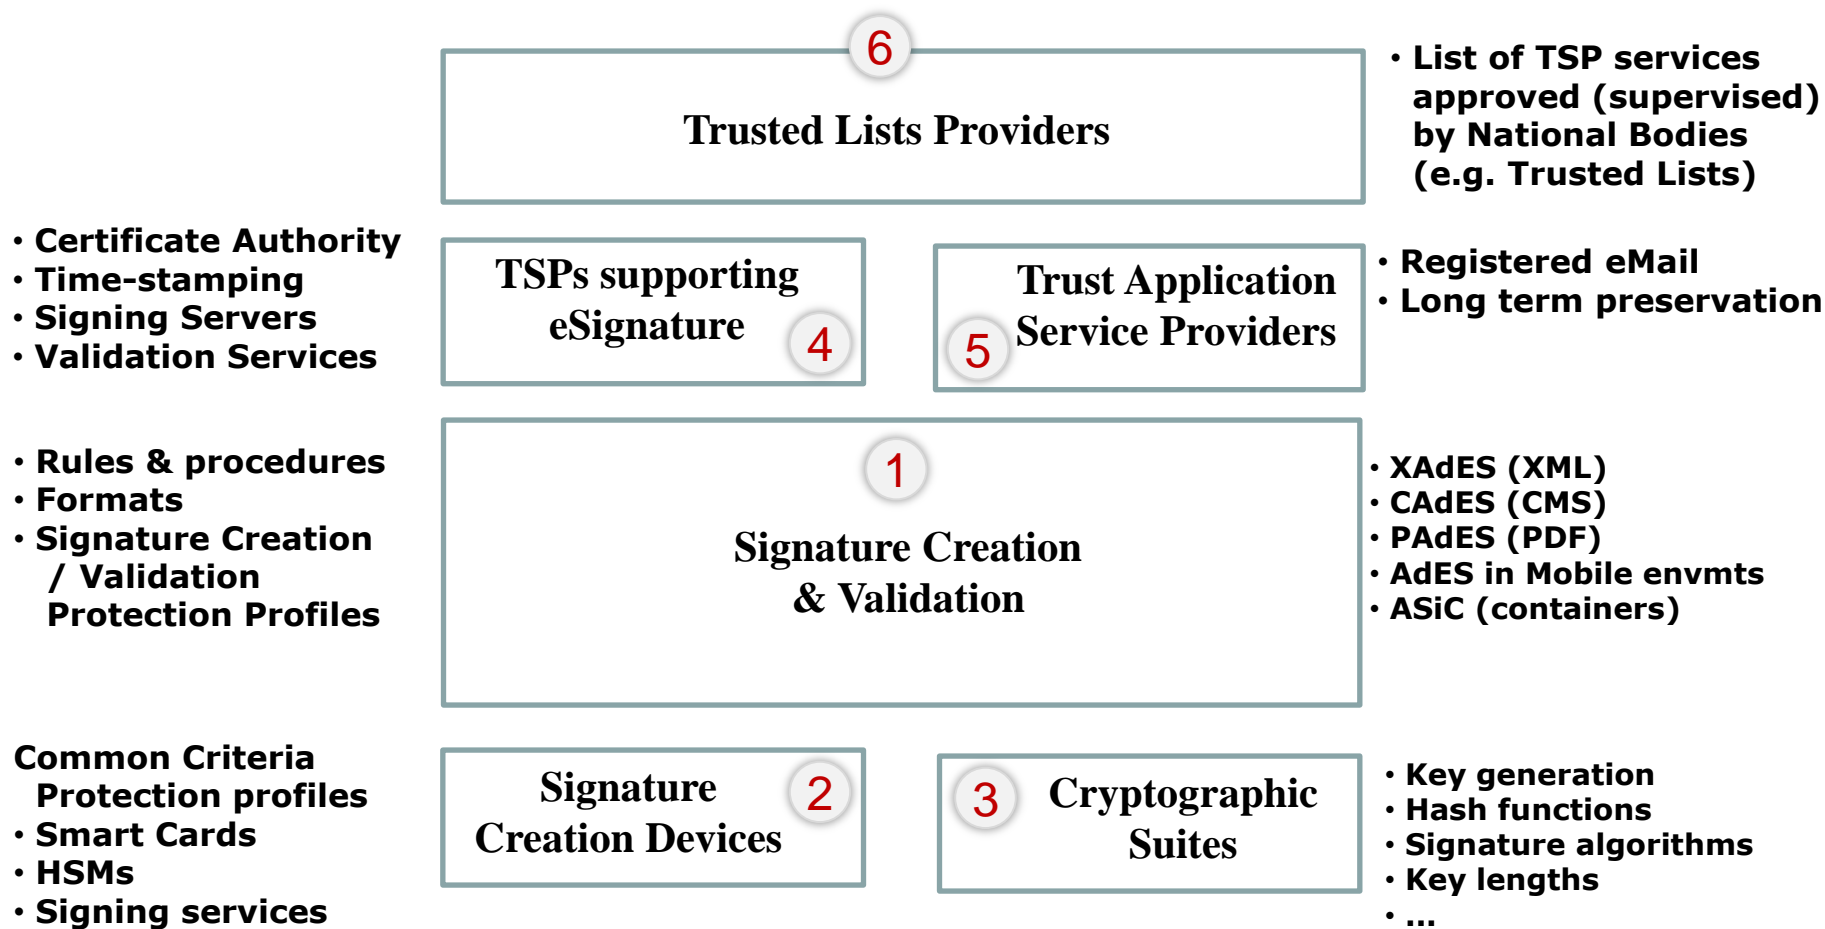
6

Trusted Lists Providers

• List of TSP services approved (supervised) by National Bodies (e.g. Trusted Lists)

• Certificate Authority
• Time-stamping
• Signing Servers
• Validation Services

TSPs supporting eSignature

4

5

Trust Application Service Providers

• Registered eMail
• Long term preservation

• Rules & procedures
• Formats
• Signature Creation / Validation Protection Profiles

1

Signature Creation & Validation

• XAdES (XML)
• CAdES (CMS)
• PAdES (PDF)
• AdES in Mobile envmts
• ASiC (containers)

Common Criteria Protection profiles
• Smart Cards
• HSMs
• Signing services

Signature Creation Devices

2

3

Cryptographic Suites

• Key generation
• Hash functions
• Signature algorithms
• Key lengths
• ...